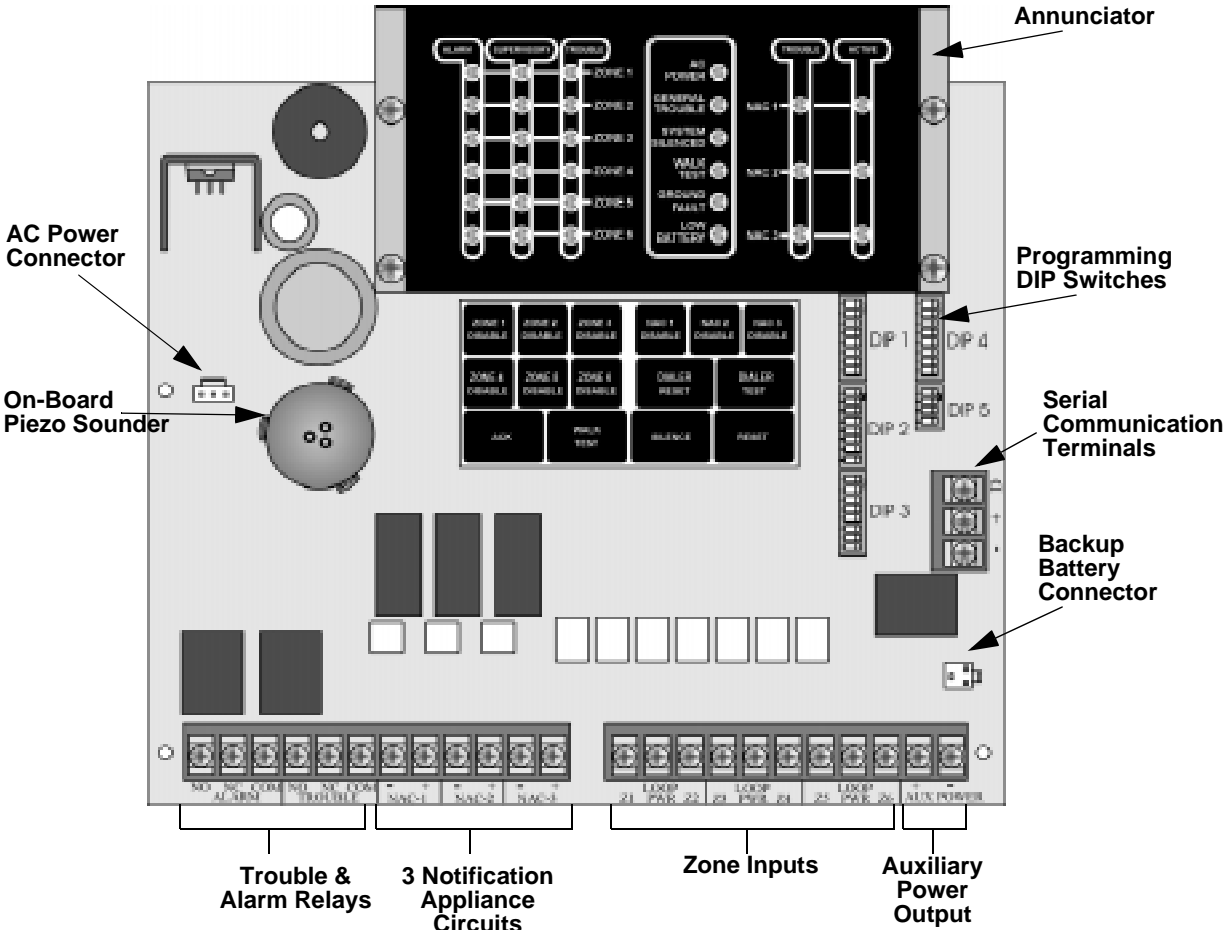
Annunciator

ALARM SUPERVISORY TROUBLE

ZONE 1
ZONE 2
ZONE 3
ZONE 4
ZONE 5
ZONE 6

AC POWER
GENERAL TROUBLE
SYSTEM SILENCED
WALK TEST
GROUND FAULT
LOW BATTERY

TROUBLE ACTIVE

NAC 1
NAC 2
NAC 3

AC Power Connector

Programming DIP Switches

ZONE 1 DISABLE
ZONE 2 DISABLE
ZONE 3 DISABLE
NAC 1 DISABLE
NAC 2 DISABLE
NAC 3 DISABLE
ZONE 4 DISABLE
ZONE 5 DISABLE
ZONE 6 DISABLE
DIALER RESET
DIALER TEST
ACK
WALK TEST
SILENCE
RESET

DIP 1
DIP 4
DIP 2
DIP 5
DIP 3

On-Board Piezo Sounder

Serial Communication Terminals

Backup Battery Connector

NO NC COM ALARM
NO NC COM TROUBLE
- + NAC-1
- + NAC-2
- + NAC-3
Z1 LOOP PAIR Z2
Z3 LOOP PAIR Z4
Z5 LOOP PAIR Z6
+ - AUX POWER

Trouble & Alarm Relays

3 Notification Appliance Circuits

Zone Inputs

Auxiliary Power Output